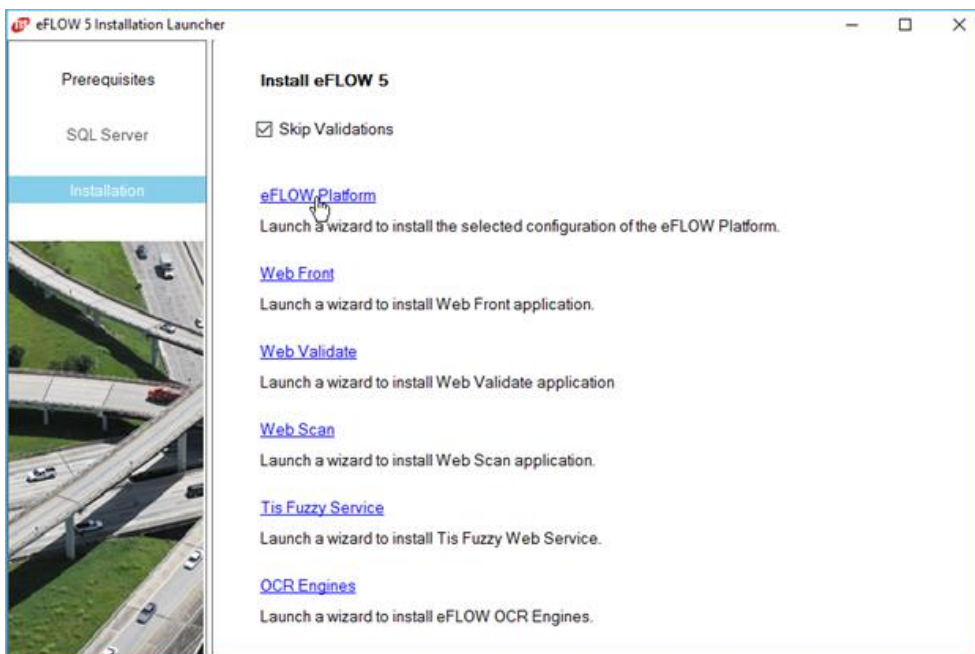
eFLOW 5 Installation Launcher

Prerequisites

SQL Server

Installation

Install eFLOW 5

☑ Skip Validations

eFLOW Platform

Launch a wizard to install the selected configuration of the eFLOW Platform.

Web Front

Launch a wizard to install Web Front application.

Web Validate

Launch a wizard to install Web Validate application

Web Scan

Launch a wizard to install Web Scan application.

Tis Fuzzy Service

Launch a wizard to install Tis Fuzzy Web Service.

OCR Engines

Launch a wizard to install eFLOW OCR Engines.